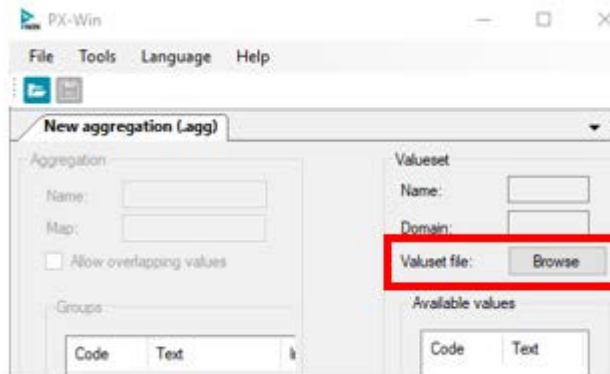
PX-Win

File Tools Language Help

New aggregation (.agg)

Aggregation

Name:

Map:

Allow overlapping values

Groups

| Code | Text | I |
|---|---|---|

Valueset

Name:

Domain:

Valuset file: Browse

Available values

| Code | Text |
|---|---|